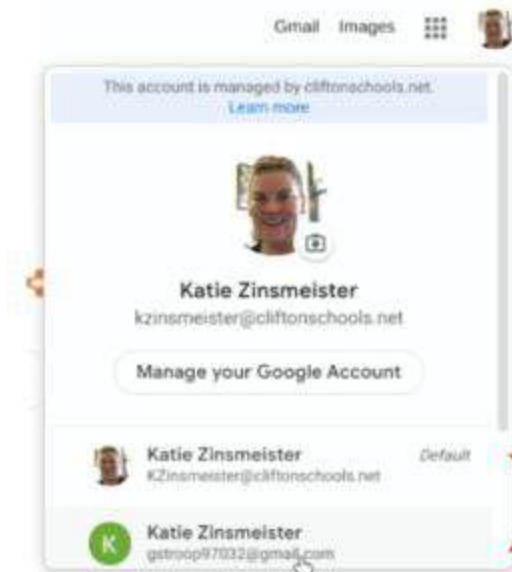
Gmail Images

This account is managed by cliftonschools.net. Learn more

Katie Zinsmeister
kzinsmeister@cliftonschools.net

Manage your Google Account

Katie Zinsmeister
KZinsmeister@cliftonschools.net
Default

K
Katie Zinsmeister
gstroop97032@gmail.com